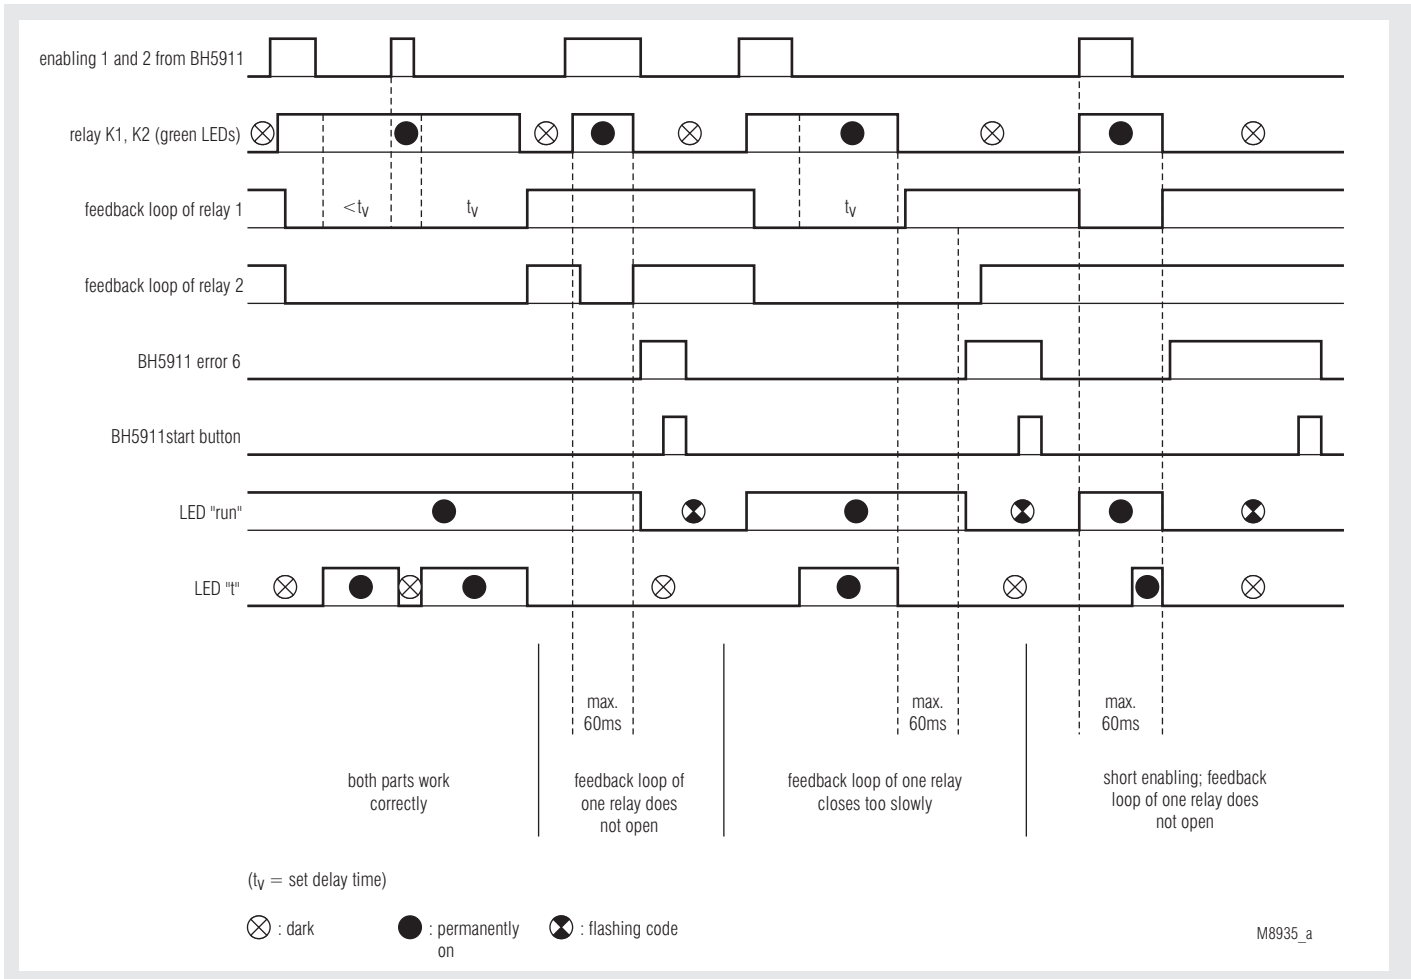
enabling 1 and 2 from BH5911

relay K1, K2 (green LEDs)

feedback loop of relay 1

$<t_V$

$t_V$

$t_V$

feedback loop of relay 2

BH5911 error 6

BH5911start button

LED "run"

LED "t"

max. 60ms

max. 60ms

max. 60ms

both parts work correctly

feedback loop of one relay does not open

feedback loop of one relay closes too slowly

short enabling; feedback loop of one relay does not open

($t_V$ = set delay time)

: dark

: permanently on

: flashing code

M8935_a